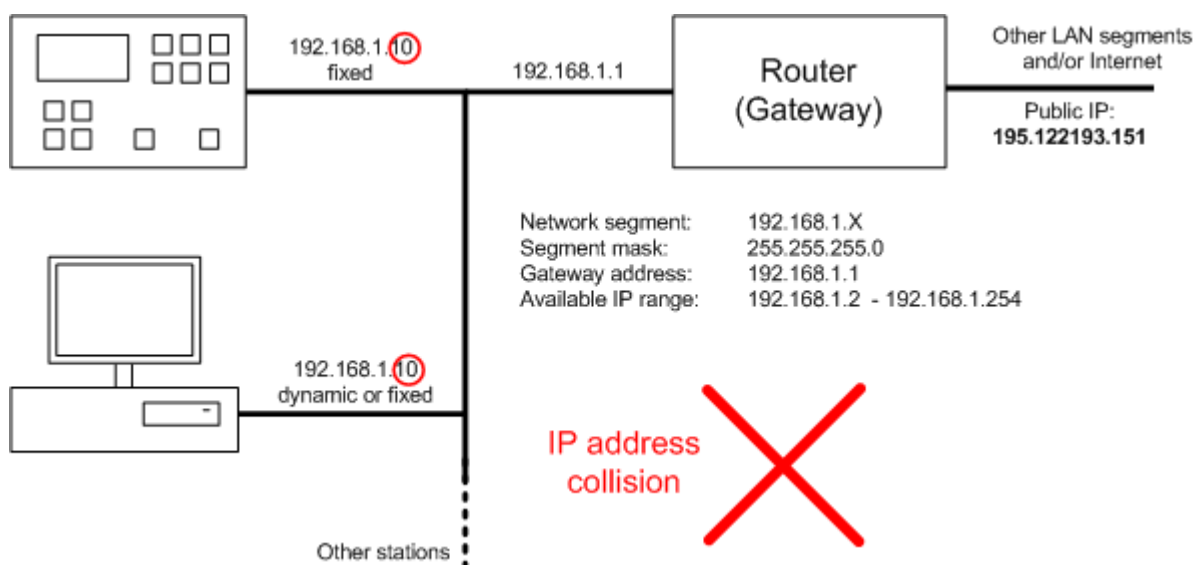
192.168.1.10
fixed

192.168.1.1

Router
(Gateway)

Other LAN segments
and/or Internet

Public IP:
**195.122193.151**

Network segment: 192.168.1.X
Segment mask: 255.255.255.0
Gateway address: 192.168.1.1
Available IP range: 192.168.1.2 - 192.168.1.254

192.168.1.10
dynamic or fixed

IP address
collision

Other stations